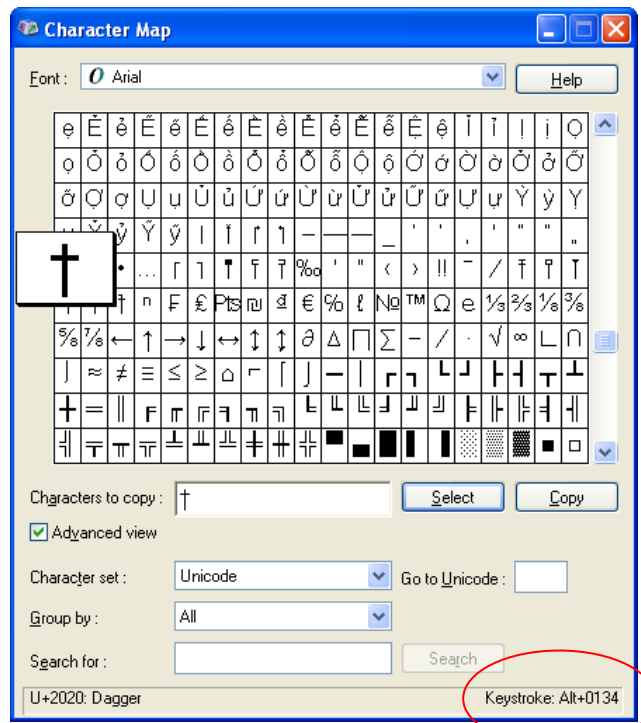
Character Map

Font : Arial

Help

ẹ Ẻ ẻ Ẽ ẽ Ế ế Ề ề Ể ể Ễ ễ Ệ ệ Ỉ ỉ Ị ị Ọ
ọ Ỏ ỏ Ố ố Ồ ồ Ổ ổ Ỗ ỗ Ộ ộ Ớ ớ Ờ ờ Ở ở Ỡ
ỡ Ợ ợ Ụ ụ Ủ ủ Ứ ứ Ừ ừ Ử ử Ữ ữ Ự ự Ỳ ỳ Ỵ
† … ‰ ′ ″ ‹ › ‼ ‾ ⁄ ⁿ ₣ ₤ ₧ ₪ ₫ € ℅ ℓ № ™ Ω ℮ ⅓ ⅔ ⅛ ⅜
⅝ ⅞ ← ↑ → ↓ ↔ ↕ ↨ ∂ ∆ ∏ ∑ − ∕ ∙ √ ∞ ∟ ∩
∫ ≈ ≠ ≡ ≤ ≥ ⌂ ⌐ ⌠ ⌡

Characters to copy : †

Select

Copy

Advanced view

Character set : Unicode

Go to Unicode :

Group by : All

Search for :

Search

U+2020: Dagger

Keystroke: Alt+0134